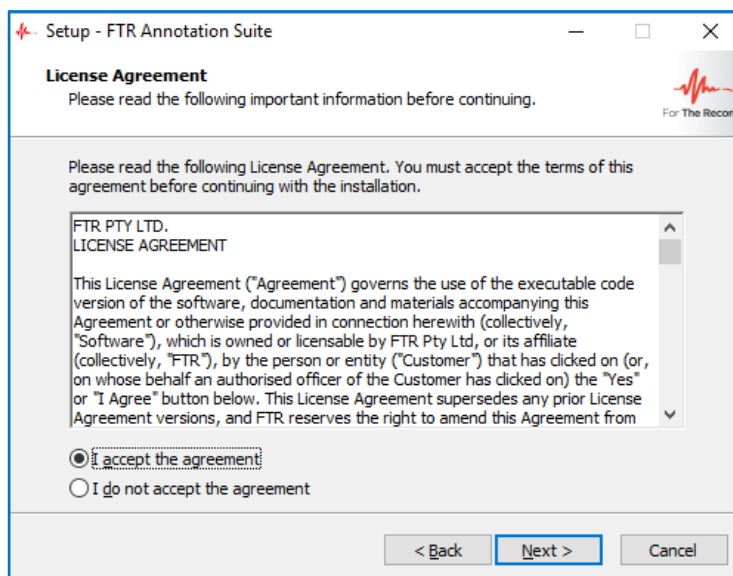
Setup - FTR Annotation Suite

License Agreement
Please read the following important information before continuing.

For The Recor

Please read the following License Agreement. You must accept the terms of this agreement before continuing with the installation.

FTR PTY LTD.
LICENSE AGREEMENT

This License Agreement ("Agreement") governs the use of the executable code version of the software, documentation and materials accompanying this Agreement or otherwise provided in connection herewith (collectively, "Software"), which is owned or licensable by FTR Pty Ltd, or its affiliate (collectively, "FTR"), by the person or entity ("Customer") that has clicked on (or, on whose behalf an authorised officer of the Customer has clicked on) the "Yes" or "I Agree" button below. This License Agreement supersedes any prior License Agreement versions, and FTR reserves the right to amend this Agreement from

I accept the agreement
I do not accept the agreement

< Back
Next >
Cancel